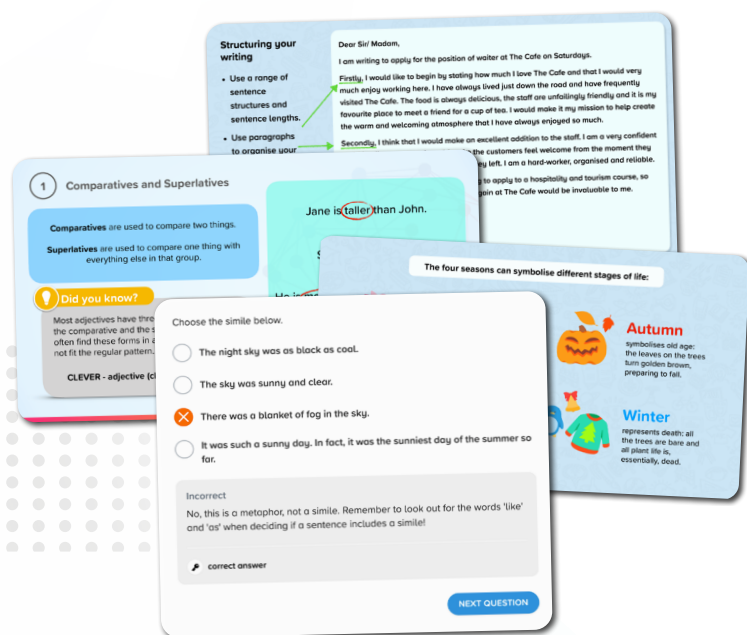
Structuring your writing

- Use a range of sentence structures and sentence lengths.
- Use paragraphs to organise your

Dear Sir/ Madam,

I am writing to apply for the position of waiter at The Cafe on Saturdays.

Firstly, I would like to begin by stating how much I love The Cafe and that I would very much enjoy working here. I have always lived just down the road and have frequently visited The Cafe. The food is always delicious, the staff are unfailingly friendly and it is my favourite place to meet a friend for a cup of tea. I would make it my mission to help create the warm and welcoming atmosphere that I have always enjoyed so much.

Secondly, I think that I would make an excellent addition to the staff. I am a very confident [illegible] the customers feel welcome from the moment they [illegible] y left. I am a hard-worker, organised and reliable.

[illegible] to apply to a hospitality and tourism course, so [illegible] gain at The Cafe would be invaluable to me.

1 Comparatives and Superlatives

Comparatives are used to compare two things.

Superlatives are used to compare one thing with everything else in that group.

Jane is taller than John.

Did you know?

Most adjectives have thre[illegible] the comparative and the s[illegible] often find these forms in a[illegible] not fit the regular pattern.

CLEVER - adjective (c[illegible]

The four seasons can symbolise different stages of life:

Autumn
symbolises old age: the leaves on the trees turn golden brown, preparing to fall.

Winter
represents death: all the trees are bare and all plant life is, essentially, dead.

Choose the simile below.

The night sky was as black as coal.

The sky was sunny and clear.

There was a blanket of fog in the sky.

It was such a sunny day. In fact, it was the sunniest day of the summer so far.

Incorrect

No, this is a metaphor, not a simile. Remember to look out for the words 'like' and 'as' when deciding if a sentence includes a simile!

correct answer

NEXT QUESTION